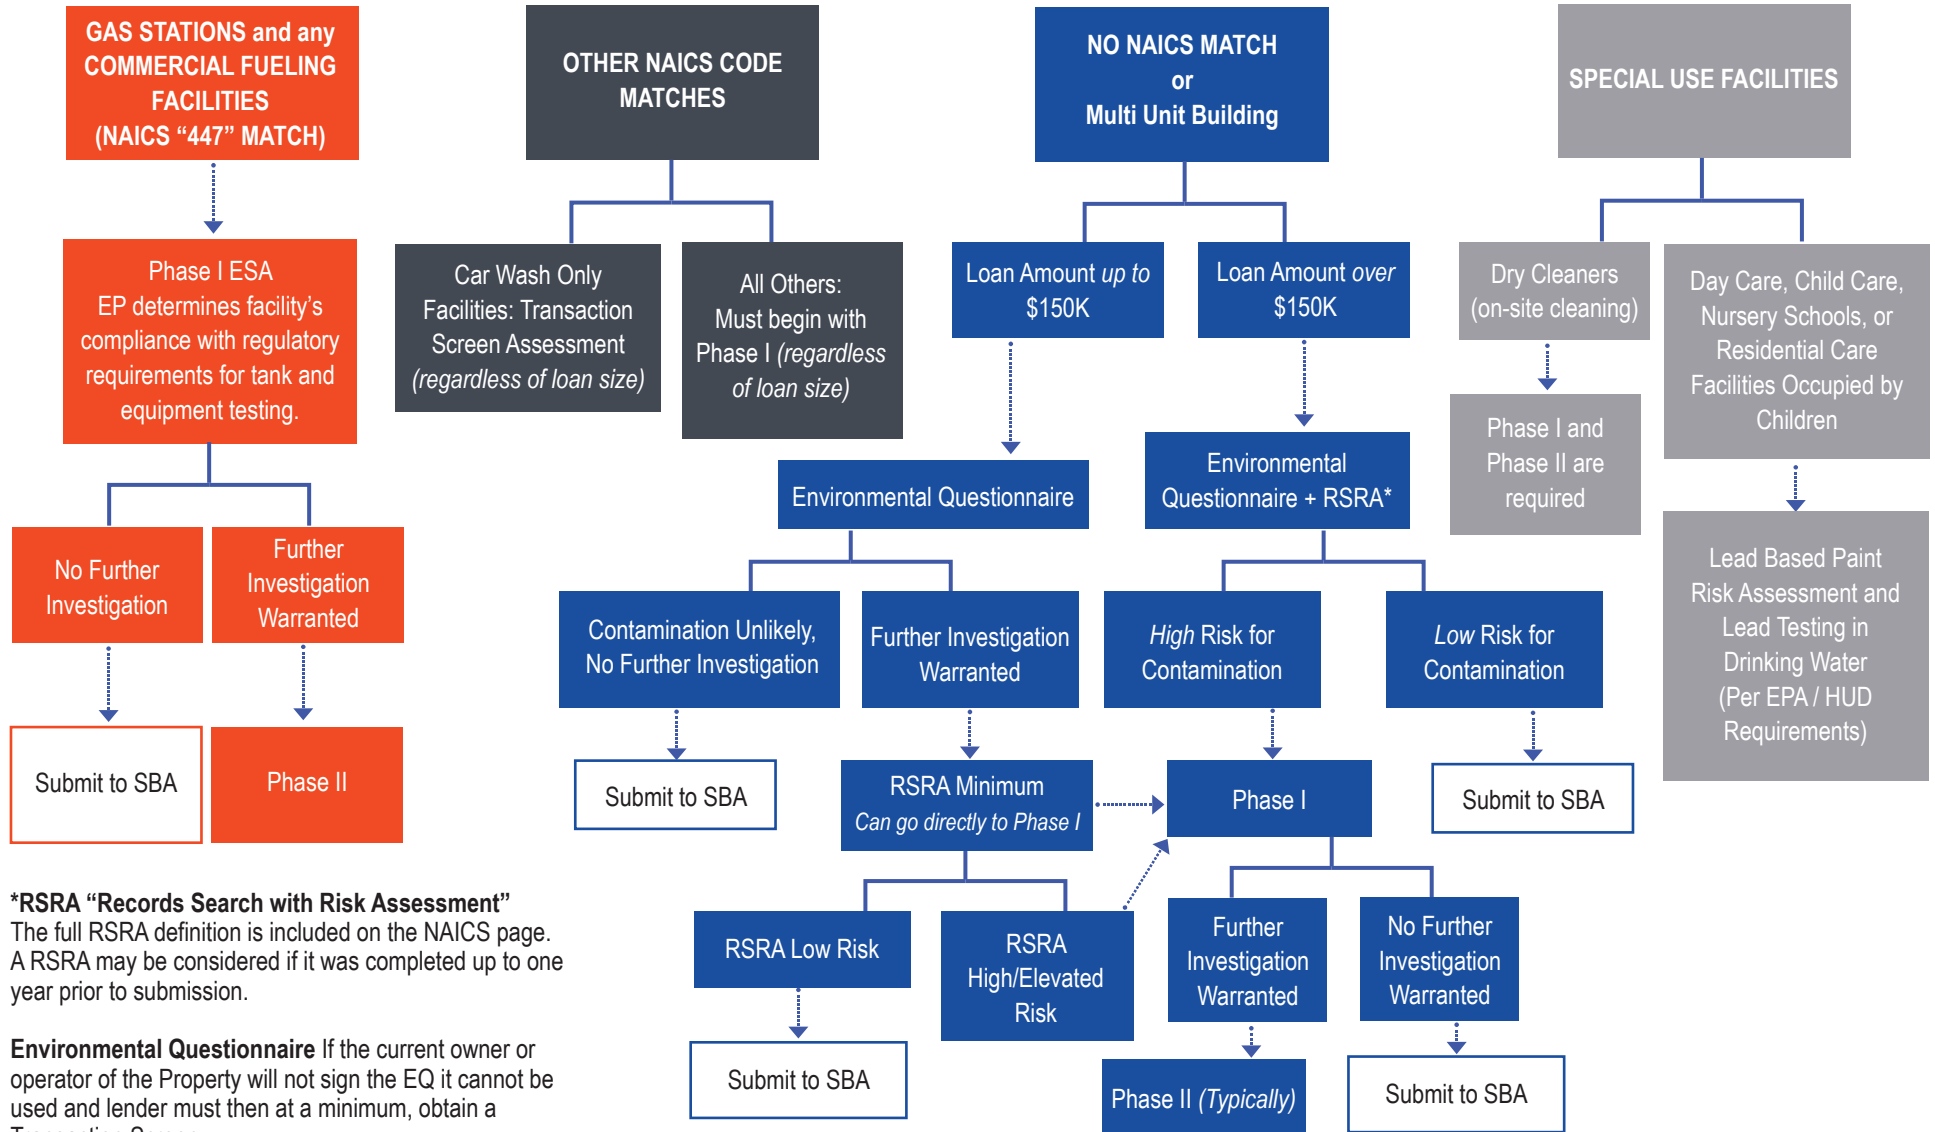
GAS STATIONS and any COMMERCIAL FUELING FACILITIES (NAICS “447” MATCH)

Phase I ESA
EP determines facility’s compliance with regulatory requirements for tank and equipment testing.

No Further Investigation

Further Investigation Warranted

Submit to SBA

Phase II

OTHER NAICS CODE MATCHES

Car Wash Only Facilities: Transaction Screen Assessment (regardless of loan size)

All Others: Must begin with Phase I (regardless of loan size)

NO NAICS MATCH or Multi Unit Building

Loan Amount up to $150K

Loan Amount over $150K

Environmental Questionnaire

Environmental Questionnaire + RSRA*

Contamination Unlikely, No Further Investigation

Further Investigation Warranted

High Risk for Contamination

Low Risk for Contamination

Submit to SBA

RSRA Minimum
Can go directly to Phase I

Phase I

Submit to SBA

RSRA Low Risk

RSRA High/Elevated Risk

Further Investigation Warranted

No Further Investigation Warranted

Submit to SBA

Phase II (Typically)

Submit to SBA

SPECIAL USE FACILITIES

Dry Cleaners (on-site cleaning)

Phase I and Phase II are required

Day Care, Child Care, Nursery Schools, or Residential Care Facilities Occupied by Children

Lead Based Paint Risk Assessment and Lead Testing in Drinking Water (Per EPA / HUD Requirements)

*RSRA “Records Search with Risk Assessment”
The full RSRA definition is included on the NAICS page. A RSRA may be considered if it was completed up to one year prior to submission.

Environmental Questionnaire If the current owner or operator of the Property will not sign the EQ it cannot be used and lender must then at a minimum, obtain a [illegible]